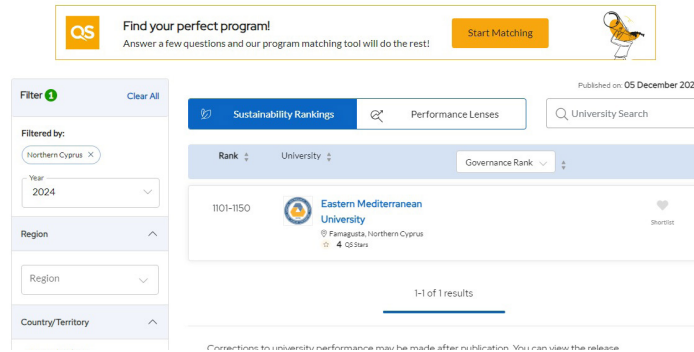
QS

Find your perfect program!
Answer a few questions and our program matching tool will do the rest!

Start Matching

Filter 1
Clear All

Filtered by:
Northern Cyprus ×

Year
2024

Region

Region

Country/Territory

Published on: 05 December 202

Sustainability Rankings
Performance Lenses

University Search

Rank
University
Governance Rank

1101-1150
Eastern Mediterranean University
Famagusta, Northern Cyprus
4 QS Stars
Shortlist

1-1 of 1 results

Corrections to university performance may be made after publication. You can view the release